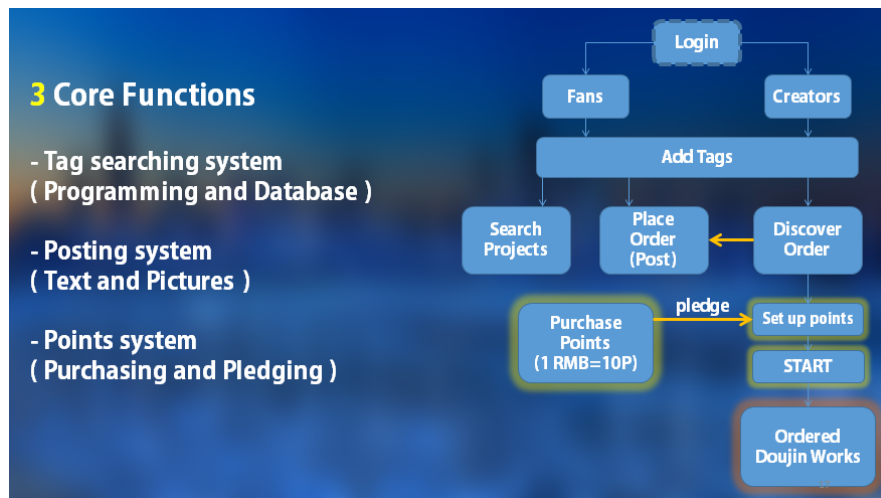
3 Core Functions

- Tag searching system
( Programming and Database )

- Posting system
( Text and Pictures )

- Points system
( Purchasing and Pledging )

Login

Fans

Creators

Add Tags

Search Projects

Place Order (Post)

Discover Order

Purchase Points (1 RMB=10P)

pledge

Set up points

START

Ordered Doujin Works